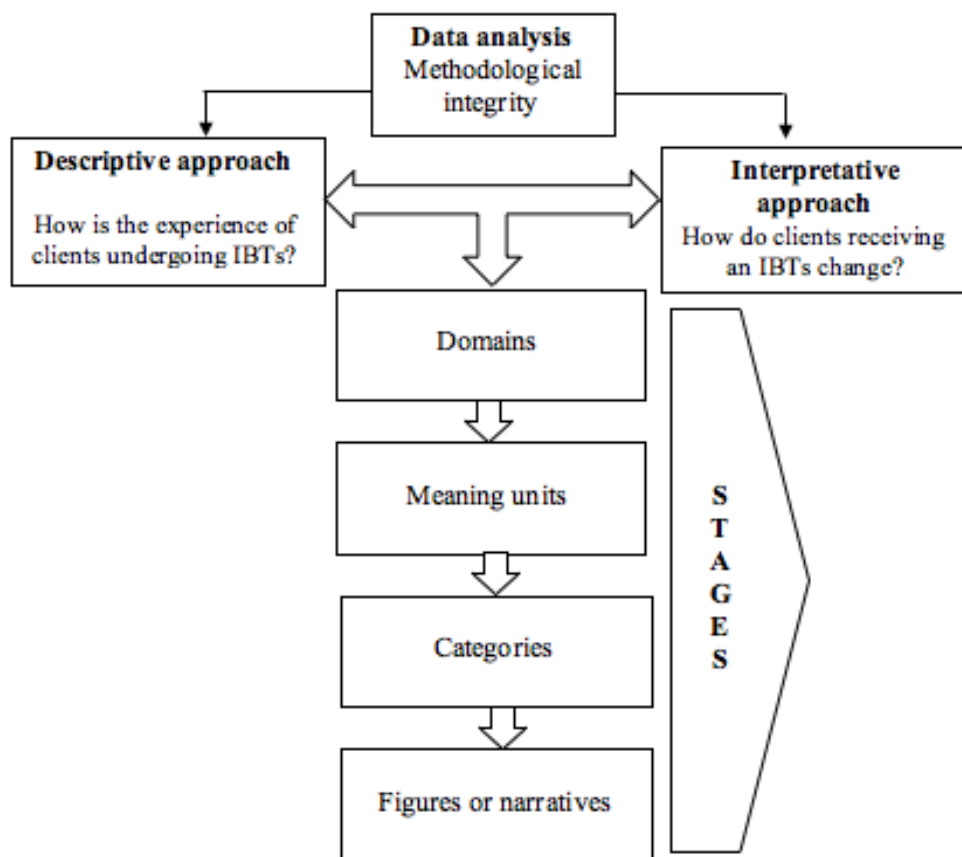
Data analysis
Methodological integrity

Descriptive approach
How is the experience of clients undergoing IBTs?

Interpretative approach
How do clients receiving an IBTs change?

Domains

Meaning units

Categories

Figures or narratives

S
T
A
G
E
S